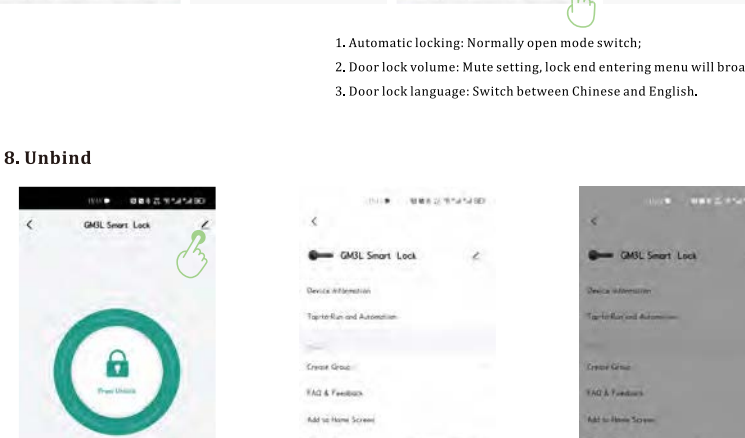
1. Automatic locking: Normally open mode switch;

2. Door lock volume: Mute setting, lock end entering menu will broa

3. Door lock language: Switch between Chinese and English.

8. Unbind

<
GM3L Smart Lock

Press Unlock

<
GM3L Smart Lock
Device Information
Tap-to-Run and Automation
Create Group
FAQ & Feedback
Add to Home Screen

<
GM3L Smart Lock
Device Information
Tap-to-Run and Automation
Create Group
FAQ & Feedback
Add to Home Screen